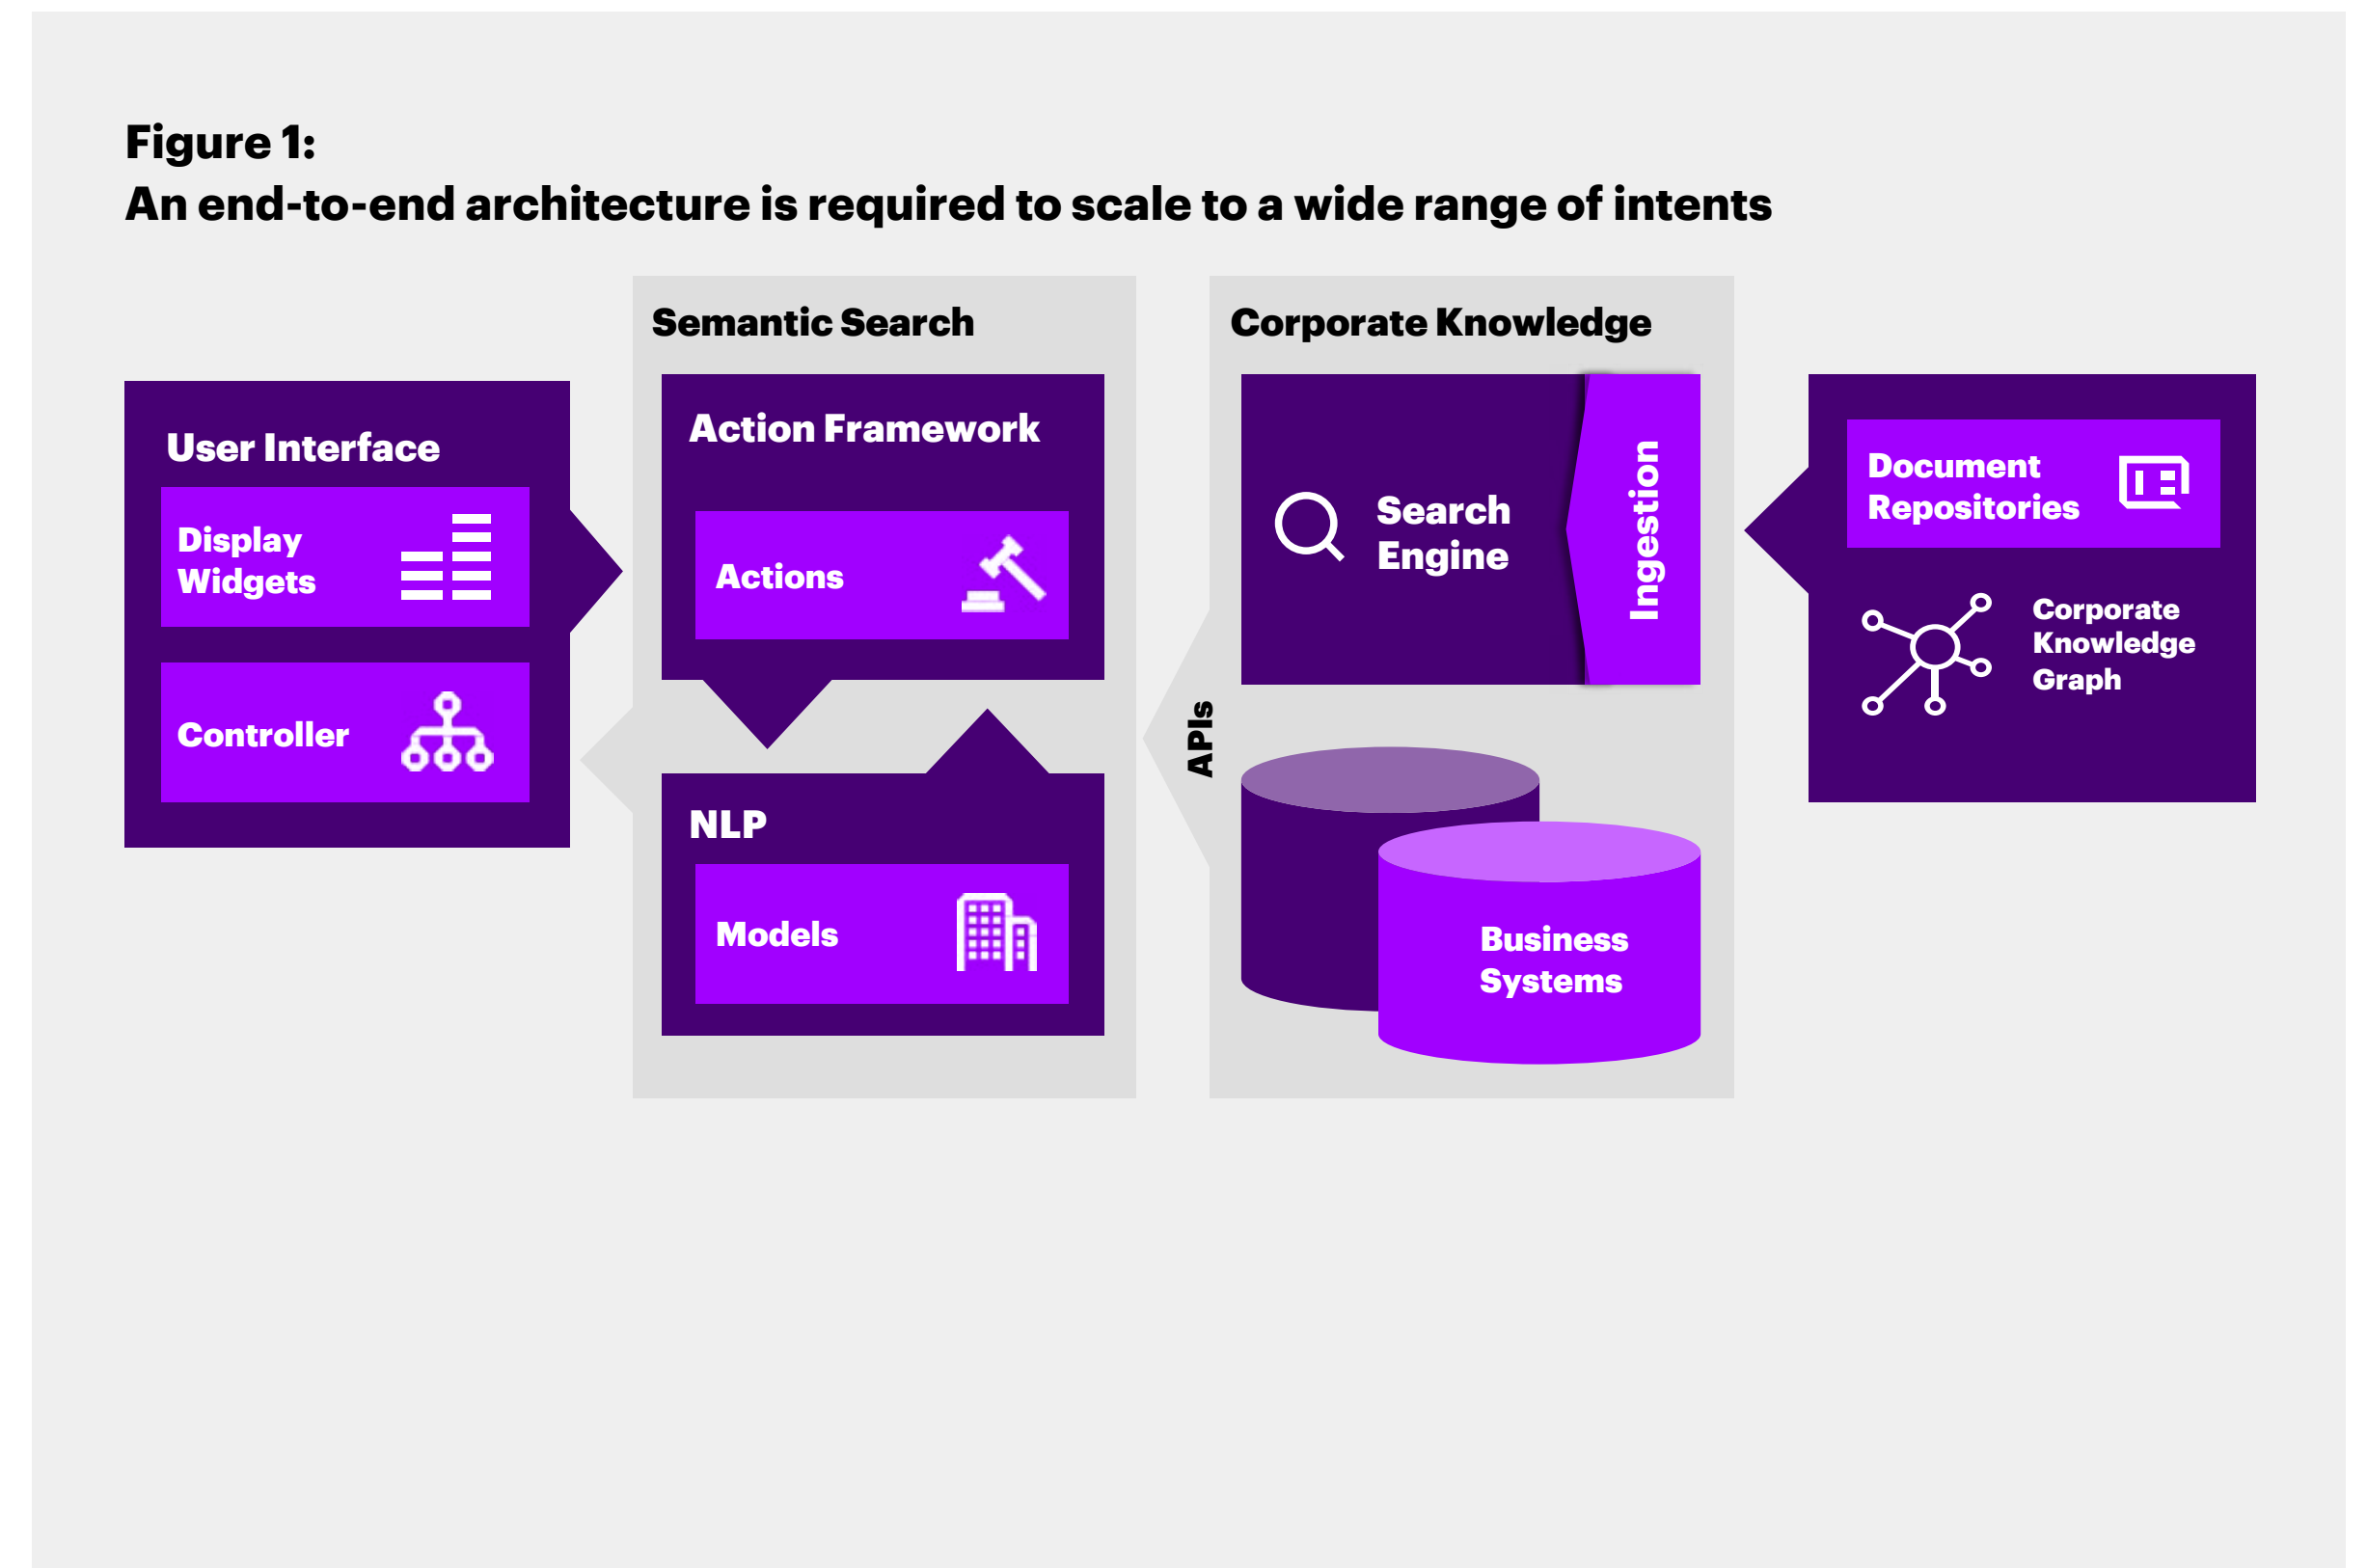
Figure 1:
An end-to-end architecture is required to scale to a wide range of intents

User Interface
Display Widgets
Controller

Semantic Search
Action Framework
Actions
NLP
Models

APIs

Corporate Knowledge
Search Engine
Ingestion
Business Systems

Document Repositories
Corporate Knowledge Graph